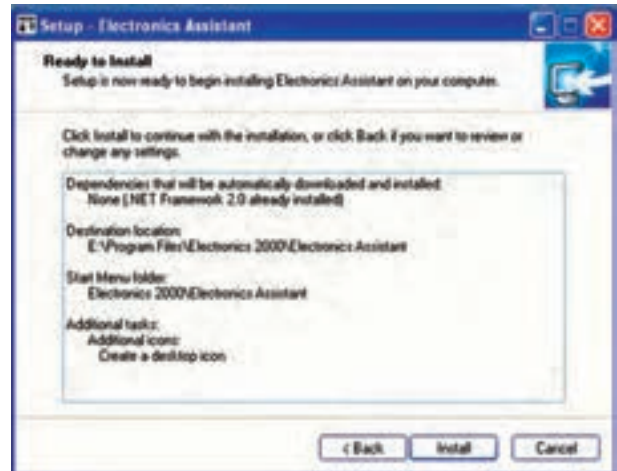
Setup - Electronics Assistant

Ready to Install
Setup is now ready to begin installing Electronics Assistant on your computer.

Click Install to continue with the installation, or click Back if you want to review or change any settings.

Dependencies that will be automatically downloaded and installed:
None (.NET Framework 2.0 already installed)

Destination location:
E:\Program Files\Electronics 2000\Electronics Assistant

Start Menu folder:
Electronics 2000\Electronics Assistant

Additional tasks:
Additional icons:
Create a desktop icon

< Back
Install
Cancel